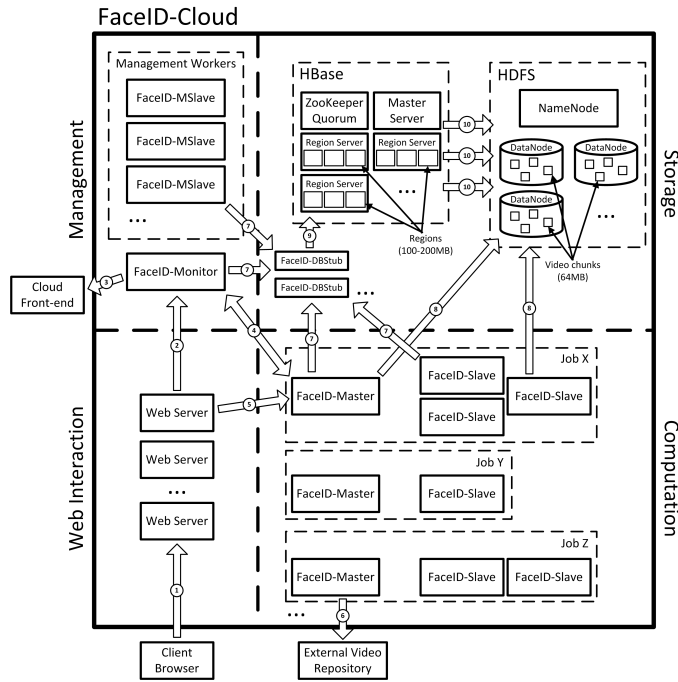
FaceID-Cloud

Management

Management Workers

FaceID-MSlave

FaceID-MSlave

FaceID-MSlave

...

HBase

ZooKeeper Quorum

Master Server

Region Server

Region Server

Region Server

...

HDFS

NameNode

DataNode

DataNode

DataNode

...

Storage

10

10

10

Regions (100-200MB)

Video chunks (64MB)

7

9

FaceID-DBStub

FaceID-DBStub

...

Cloud Front-end

3

FaceID-Monitor

7

2

4

7

7

8

8

Web Interaction

Web Server

Web Server

...

Web Server

1

Client Browser

5

Job X

FaceID-Master

FaceID-Slave

FaceID-Slave

FaceID-Slave

Job Y

FaceID-Master

FaceID-Slave

Job Z

FaceID-Master

FaceID-Slave

FaceID-Slave

...

6

External Video Repository

Computation